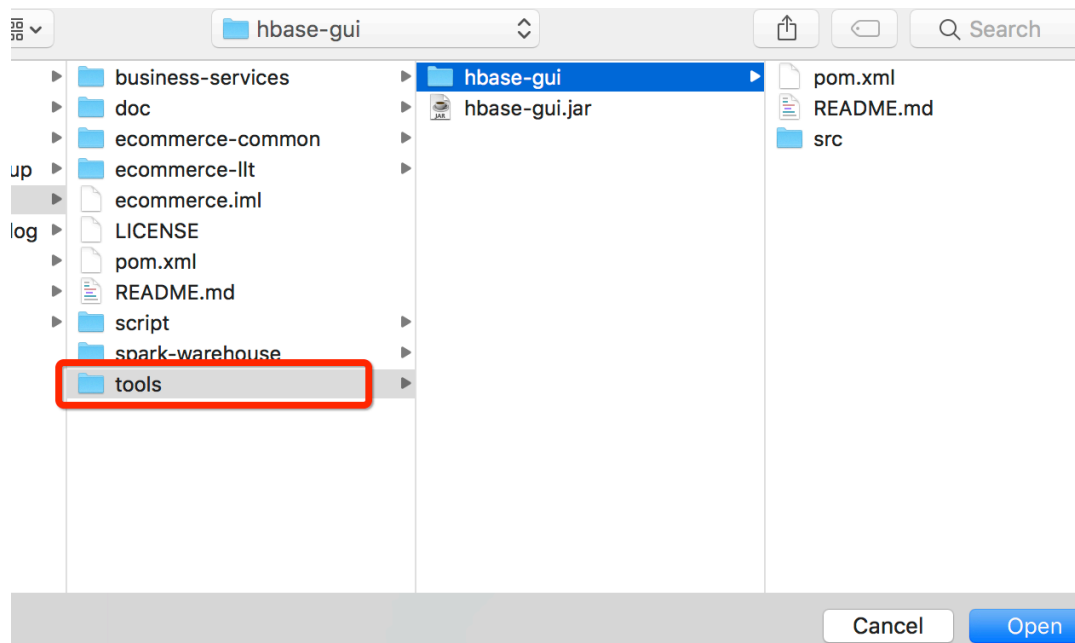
hbase-gui

Search

up

log

business-services
doc
ecommerce-common
ecommerce-llt
ecommerce.iml
LICENSE
pom.xml
README.md
script
spark-warehouse
tools

hbase-gui
JAR
hbase-gui.jar

pom.xml
README.md
src

Cancel
Open